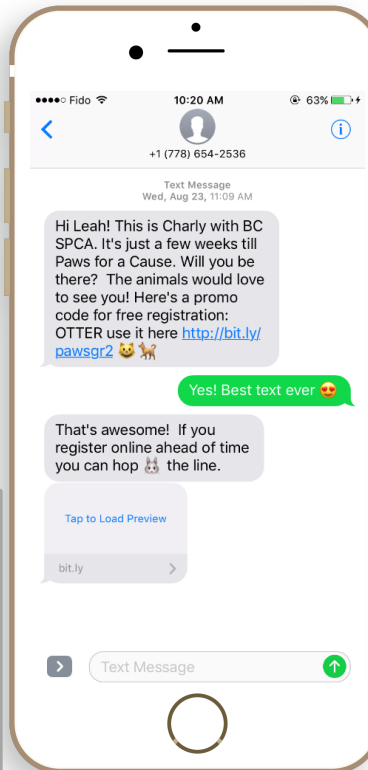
●●●●○ Fido 10:20 AM 63%

<

+1 (778) 654-2536

Text Message
Wed, Aug 23, 11:09 AM

Hi Leah! This is Charly with BC SPCA. It's just a few weeks till Paws for a Cause. Will you be there? The animals would love to see you! Here's a promo code for free registration: OTTER use it here http://bit.ly/pawsgr2 🐱🐕

Yes! Best text ever 😍

That's awesome! If you register online ahead of time you can hop 🐰 the line.

Tap to Load Preview

bit.ly

Text Message